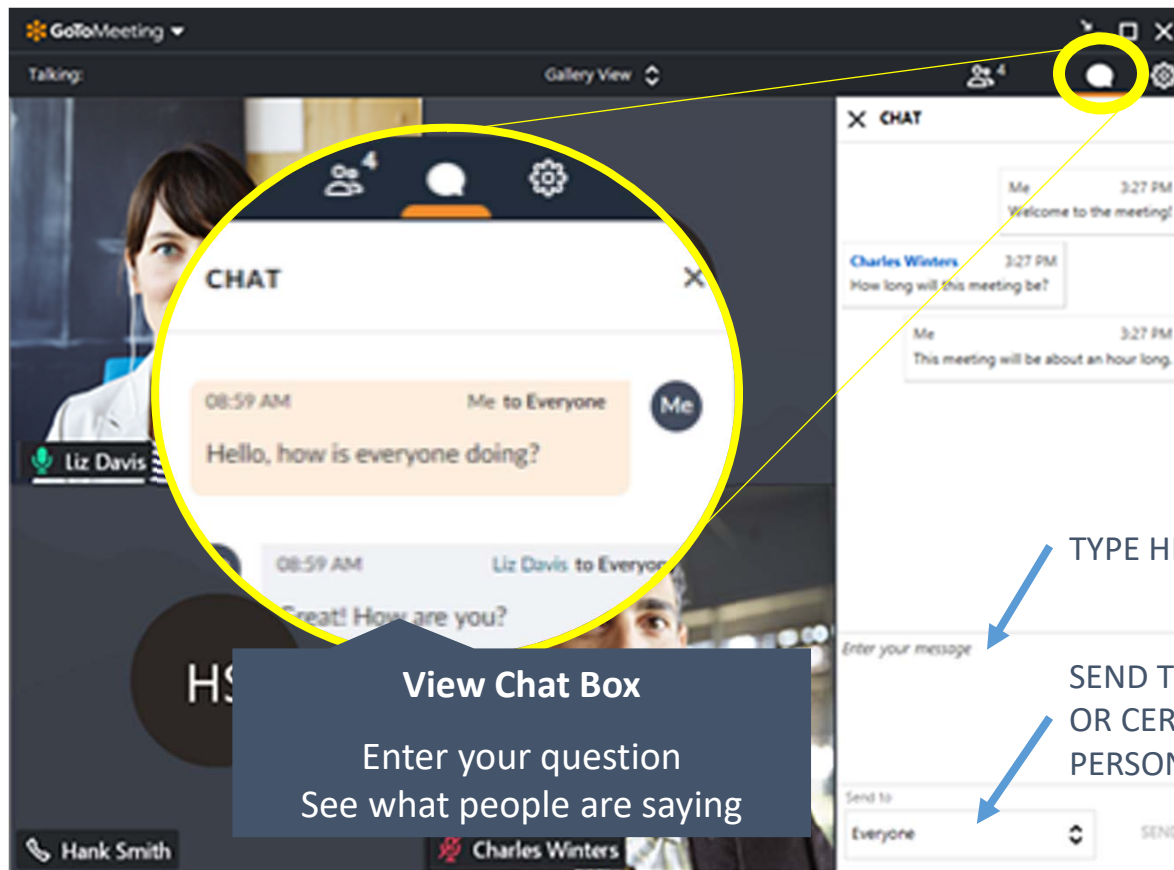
GoToMeeting

Talking:

Gallery View

4

CHAT

Me 3:27 PM
Welcome to the meeting!

Charles Winters 3:27 PM
How long will this meeting be?

Me 3:27 PM
This meeting will be about an hour long.

4

CHAT

08:59 AM Me to Everyone
Hello, how is everyone doing?

Me

08:59 AM Liz Davis to Everyo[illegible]
Great! How are you?

Liz Davis

TYPE H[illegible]

Enter your message

SEND T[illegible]
OR CER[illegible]
PERSON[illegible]

Send to
Everyone

SEN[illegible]

HS

View Chat Box

Enter your question
See what people are saying

Hank Smith

Charles Winters